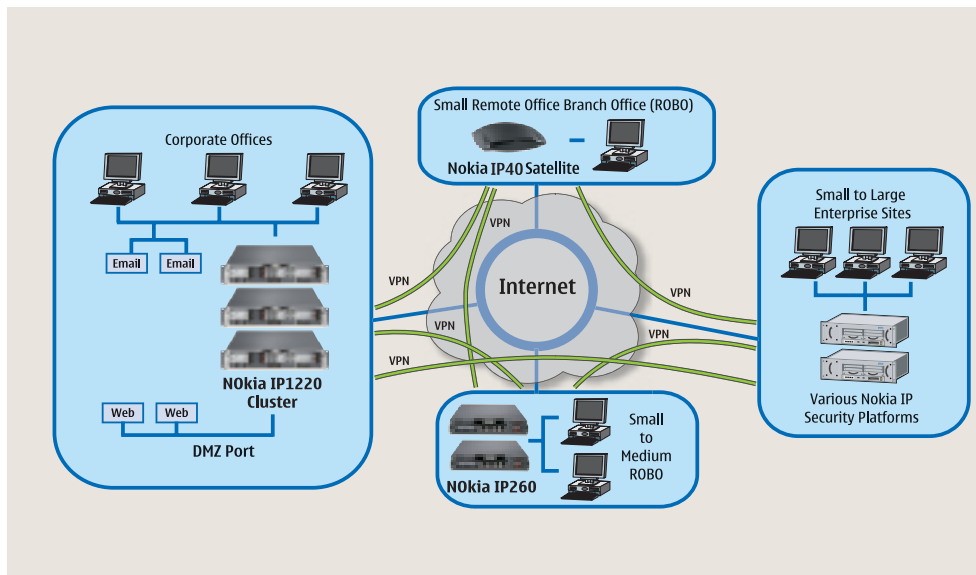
Corporate Offices

Email Email

NOkia IP1220 Cluster

Web Web

DMZ Port

Small Remote Office Branch Office (ROBO)

Nokia IP40 Satellite

VPN

VPN

VPN

VPN

Internet

VPN

VPN

Small to Large Enterprise Sites

Various Nokia IP Security Platforms

NOkia IP260

Small to Medium ROBO